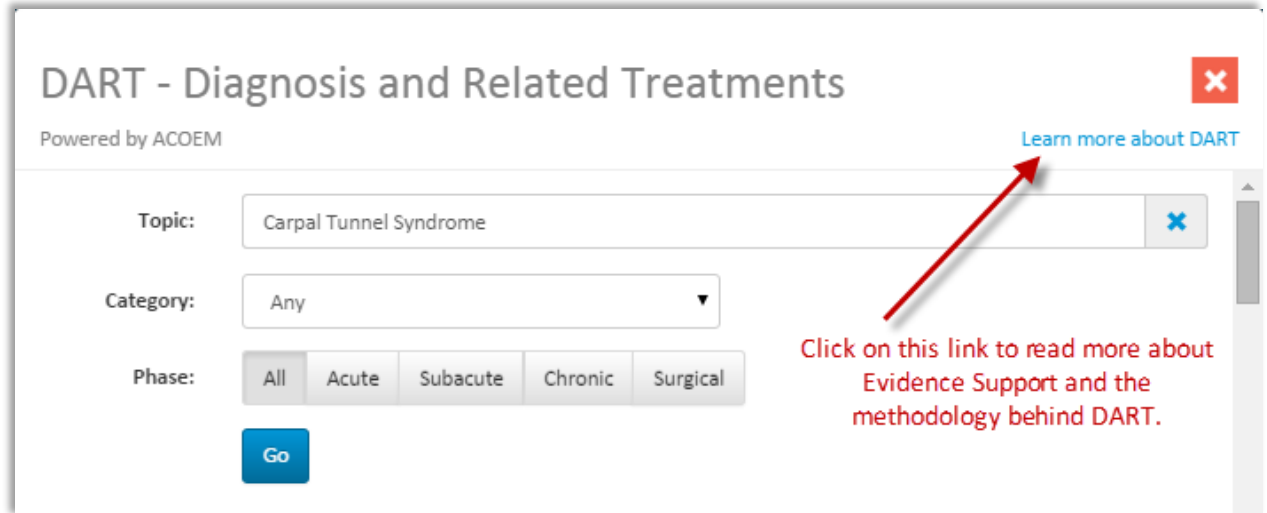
DART - Diagnosis and Related Treatments

Powered by ACOEM

Learn more about DART

Topic: Carpal Tunnel Syndrome

Category: Any

Phase: All Acute Subacute Chronic Surgical

Go

Click on this link to read more about Evidence Support and the methodology behind DART.